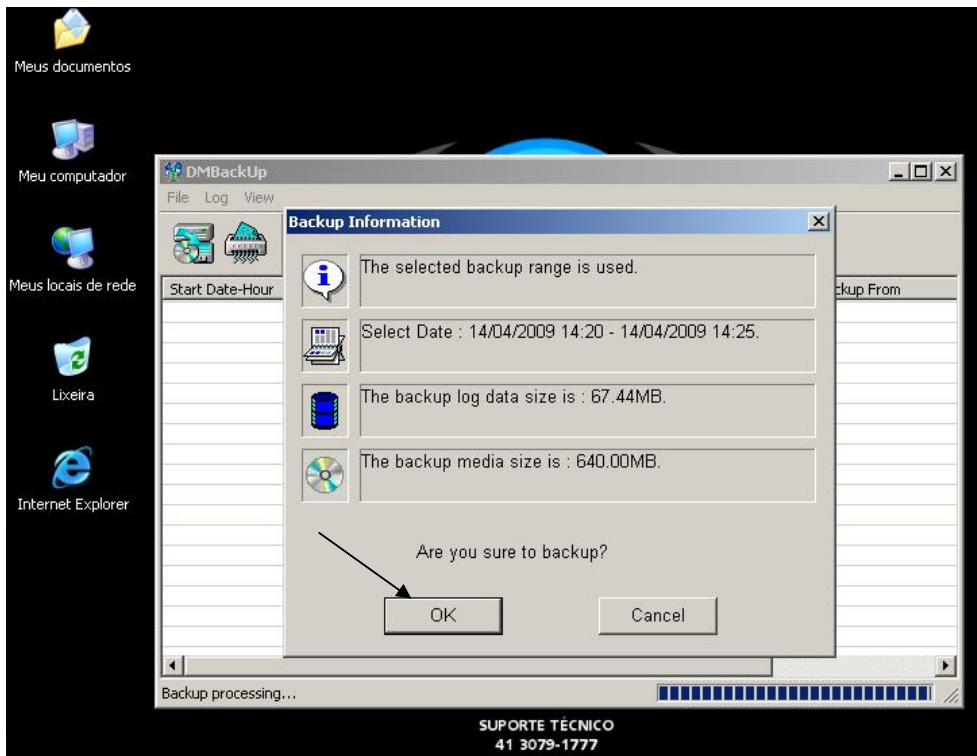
Meus documentos

Meu computador

Meus locais de rede

Lixeira

Internet Explorer

DMBackUp

File Log View

Start Date-Hour

ckup From

Backup Information

The selected backup range is used.

Select Date : 14/04/2009 14:20 - 14/04/2009 14:25.

The backup log data size is : 67.44MB.

The backup media size is : 640.00MB.

Are you sure to backup?

OK

Cancel

Backup processing...

SUPORTE TÉCNICO
41 3079-1777